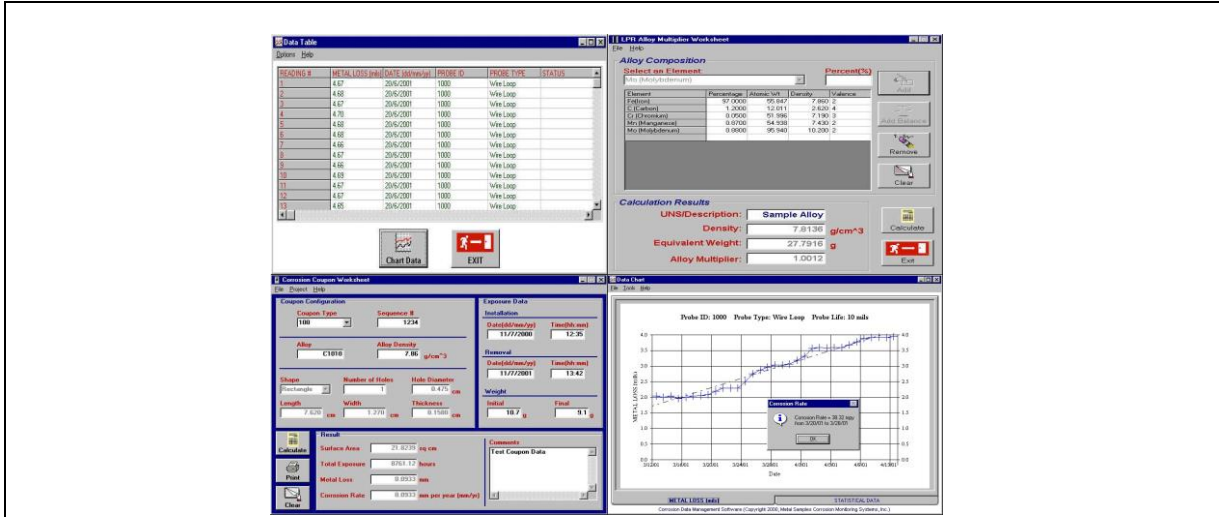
Data Table
Options Help

| READING # | METAL LOSS (mils) | DATE (dd/mm/yy) | PROBE ID | PROBE TYPE | STATUS |
|---|---|---|---|---|---|
| 1 | 4.67 | 20/6/2001 | 1000 | Wire Loop | |
| 2 | 4.68 | 20/6/2001 | 1000 | Wire Loop | |
| 3 | 4.67 | 20/6/2001 | 1000 | Wire Loop | |
| 4 | 4.70 | 20/6/2001 | 1000 | Wire Loop | |
| 5 | 4.68 | 20/6/2001 | 1000 | Wire Loop | |
| 6 | 4.68 | 20/6/2001 | 1000 | Wire Loop | |
| 7 | 4.66 | 20/6/2001 | 1000 | Wire Loop | |
| 8 | 4.67 | 20/6/2001 | 1000 | Wire Loop | |
| 9 | 4.66 | 20/6/2001 | 1000 | Wire Loop | |
| 10 | 4.69 | 20/6/2001 | 1000 | Wire Loop | |
| 11 | 4.67 | 20/6/2001 | 1000 | Wire Loop | |
| 12 | 4.67 | 20/6/2001 | 1000 | Wire Loop | |
| 13 | 4.65 | 20/6/2001 | 1000 | Wire Loop | |

Chart Data
EXIT

LPR Alloy Multiplier Worksheet
File Help
Alloy Composition
Select an Element
Mo (Molybdenum)
Percent(%)

| Element | Percentage | Atomic Wt. | Density | Valence |
|---|---|---|---|---|
| Fe(Iron) | 97.0000 | 55.847 | 7.860 | 2 |
| C (Carbon) | 1.2000 | 12.011 | 2.620 | 4 |
| Cr (Chromium) | 0.0500 | 51.996 | 7.190 | 3 |
| Mn (Manganese) | 0.8700 | 54.938 | 7.430 | 2 |
| Mo (Molybdenum) | 0.8800 | 95.940 | 10.200 | 2 |

Add
Add Balance
Remove
Clear
Calculation Results
UNS/Description: Sample Alloy
Density: 7.8136 g/cm^3
Equivalent Weight: 27.7916 g
Alloy Multiplier: 1.0012
Calculate
Exit

Corrosion Coupon Worksheet
File Project Help
Coupon Configuration
Coupon Type 100
Sequence # 1234
Alloy C1010
Alloy Density 7.86 g/cm^3
Shape Rectangle
Number of Holes 1
Hole Diameter 0.475 cm
Length 7.620 cm
Width 1.270 cm
Thickness 0.1580 cm
Exposure Data
Installation
Date(dd/mm/yy) 11/7/2000
Time(hh:mm) 12:35
Removal
Date(dd/mm/yy) 11/7/2001
Time(hh:mm) 13:42
Weight
Initial 10.7 g
Final 9.1 g
Calculate
Print
Clear
Result
Surface Area 21.6239 sq cm
Total Exposure 8761.12 hours
Metal Loss 8.0933 mm
Corrosion Rate 8.0933 mm per year (mm/yr)
Comments
Test Coupon Data

Data Chart
File Tools Help
Probe ID: 1000 Probe Type: Wire Loop Probe Life: 10 mils
METAL LOSS (mils)
Date
Corrosion Rate
Corrosion Rate = 39.32 mpy from 3/20/01 to 3/26/01
OK
METAL LOSS (mils)
STATISTICAL DATA
Corrosion Data Management Software (Copyright 2000, Metal Samples Corrosion Monitoring Systems, Inc.)